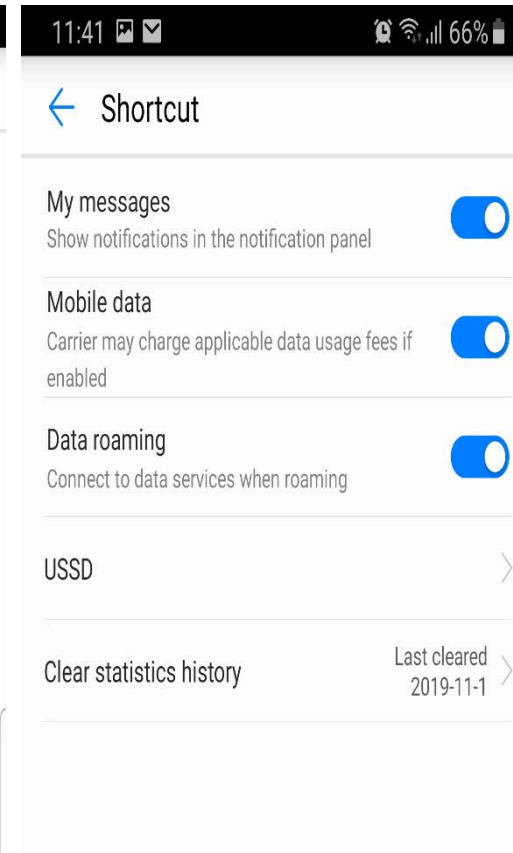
11:41 66%

Shortcut

My messages
Show notifications in the notification panel

Mobile data
Carrier may charge applicable data usage fees if enabled

Data roaming
Connect to data services when roaming

USSD

Clear statistics history
Last cleared 2019-11-1